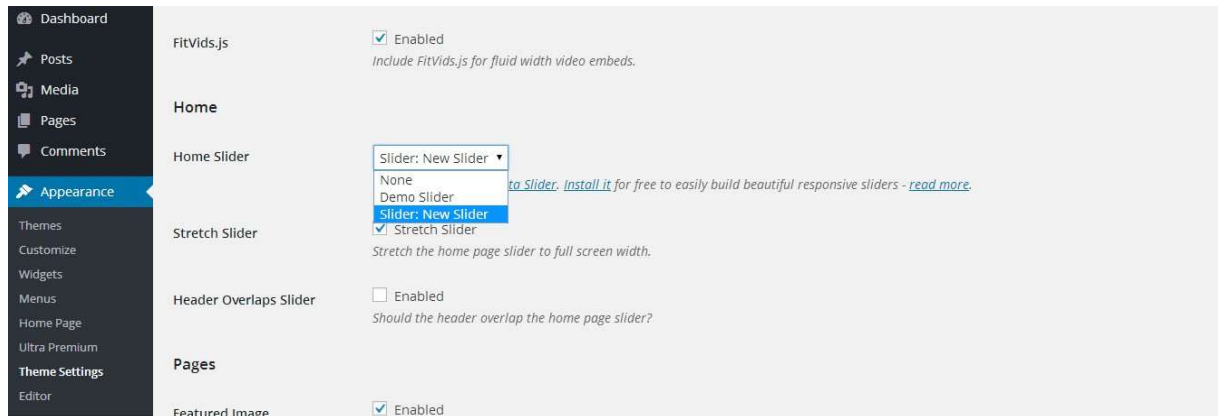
Dashboard
Posts
Media
Pages
Comments
Appearance
Themes
Customize
Widgets
Menus
Home Page
Ultra Premium
Theme Settings
Editor

FitVids.js
Enabled
Include FitVids.js for fluid width video embeds.

Home

Home Slider
Slider: New Slider
None
Demo Slider
Slider: New Slider
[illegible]ta Slider. Install it for free to easily build beautiful responsive sliders - read more.

Stretch Slider
Stretch Slider
Stretch the home page slider to full screen width.

Header Overlaps Slider
Enabled
Should the header overlap the home page slider?

Pages

Featured Image
Enabled